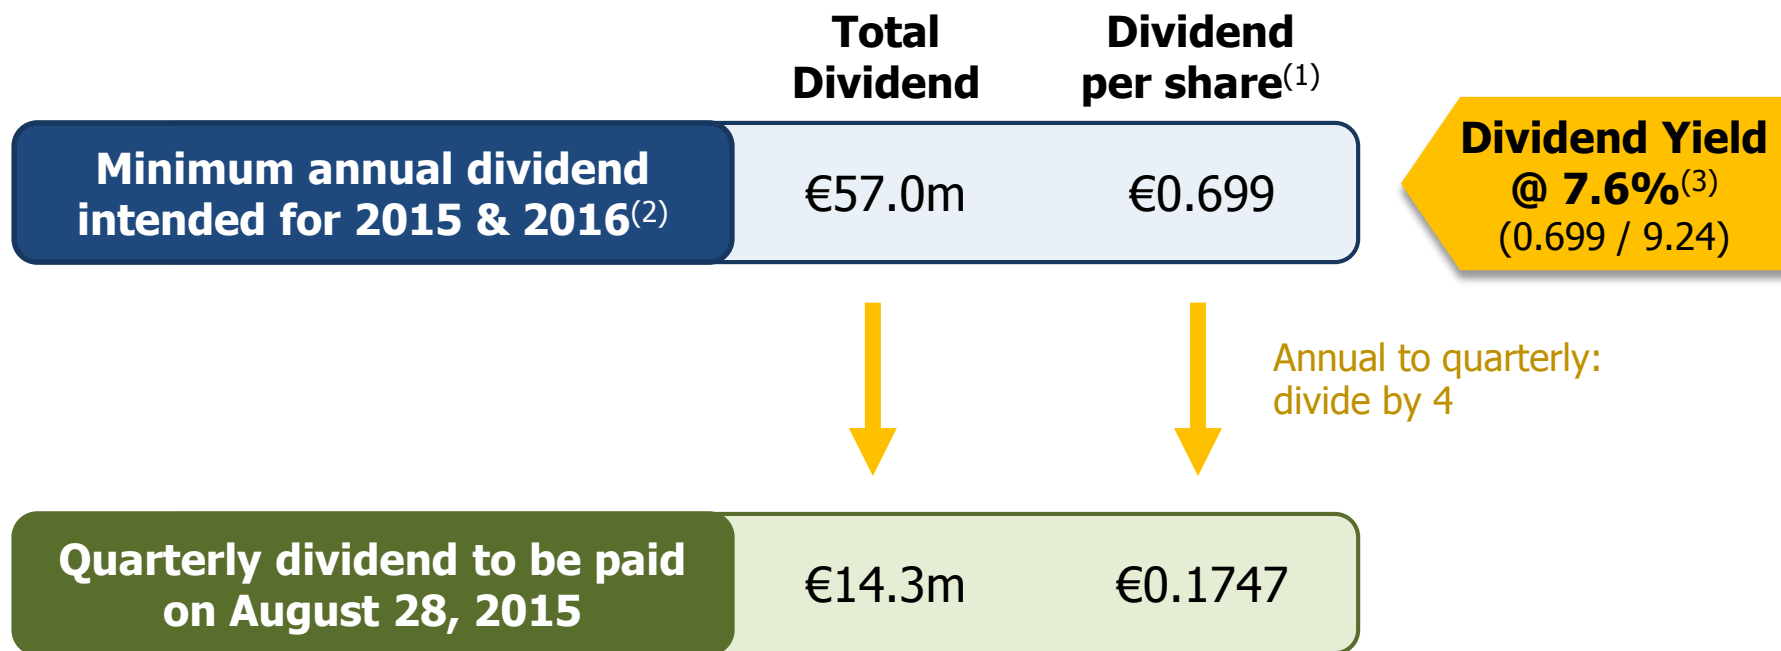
| | Total Dividend | Dividend per share$^{(1)}$ |
|---|---|---|
| Minimum annual dividend intended for 2015 & 2016$^{(2)}$ | €57.0m | €0.699 |
| Quarterly dividend to be paid on August 28, 2015 | €14.3m | €0.1747 |

Dividend Yield @ 7.6%$^{(3)}$ (0.699 / 9.24)

Annual to quarterly: divide by 4